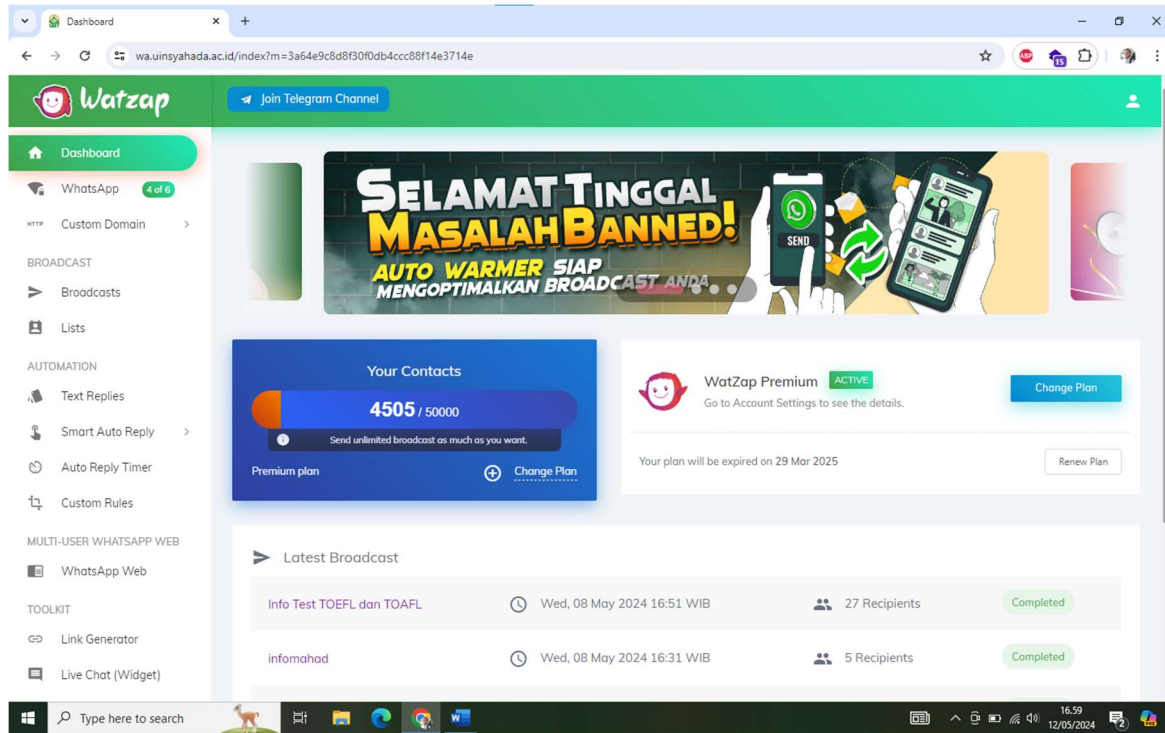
Dashboard
wa.uinsyahada.ac.id/index?m=3a64e9c8d8f30f0db4ccc88f14e3714e

Watzap
Join Telegram Channel

Dashboard
WhatsApp 4 of 6
HTTP Custom Domain
BROADCAST
Broadcasts
Lists
AUTOMATION
Text Replies
Smart Auto Reply
Auto Reply Timer
Custom Rules
MULTI-USER WHATSAPP WEB
WhatsApp Web
TOOLKIT
Link Generator
Live Chat (Widget)

SELAMAT TINGGAL MASALAH BANNED!
AUTO WARMER SIAP MENGOPTIMALKAN BROADCAST ANDA
SEND

Your Contacts
4505 / 50000
Send unlimited broadcast as much as you want.
Premium plan
Change Plan

WatZap Premium ACTIVE
Go to Account Settings to see the details.
Change Plan
Your plan will be expired on 29 Mar 2025
Renew Plan

Latest Broadcast
| Info Test TOEFL dan TOAFL | Wed, 08 May 2024 16:51 WIB | 27 Recipients | Completed |
|---|---|---|---|
| infomahad | Wed, 08 May 2024 16:31 WIB | 5 Recipients | Completed |

Type here to search
16.59
12/05/2024